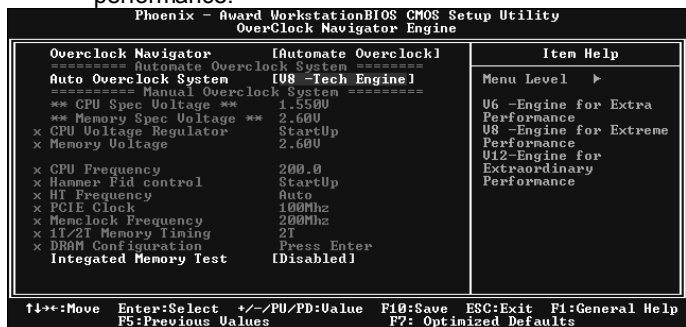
performance.

Phoenix - Award WorkstationBIOS CMOS Setup Utility
OverClock Navigator Engine

| | | Item Help |
|---|---|---|
| Overclock Navigator | [Automate Overclock] | Menu Level ▶ |
| ======== Automate Overclock System ======== | | |
| Auto Overclock System | [V8 -Tech Engine] | V6 -Engine for Extra Performance |
| ========= Manual Overclock System ========= | | V8 -Engine for Extreme Performance |
| ** CPU Spec Voltage ** | 1.550V | V12-Engine for Extraordinary Performance |
| ** Memory Spec Voltage ** | 2.60V | |
| x CPU Voltage Regulator | StartUp | |
| x Memory Voltage | 2.60V | |
| x CPU Frequency | 200.0 | |
| x Hammer Fid control | StartUp | |
| x HT Frequency | Auto | |
| x PCIE Clock | 100Mhz | |
| x Memclock Frequency | 200Mhz | |
| x 1T/2T Memory Timing | 2T | |
| x DRAM Configuration | Press Enter | |
| Integated Memory Test | [Disabled] | |

↑↓→←:Move Enter:Select +/-/PU/PD:Value F10:Save ESC:Exit F1:General Help
F5:Previous Values F7: Optimized Defaults